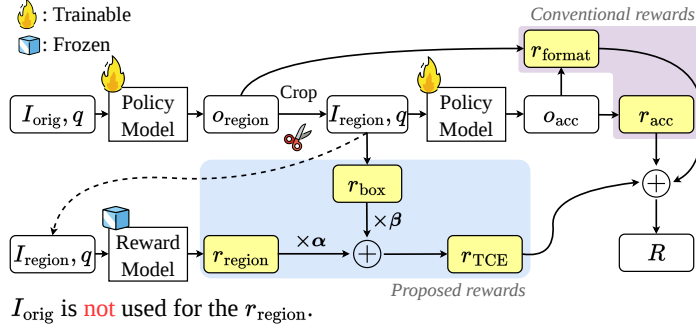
: Trainable

: Frozen

Conventional rewards

$r_{\text{format}}$

$I_{\text{orig}}, q$

Policy Model

$o_{\text{region}}$

Crop

$I_{\text{region}}, q$

Policy Model

$o_{\text{acc}}$

$r_{\text{acc}}$

$r_{\text{box}}$

$\times\boldsymbol{\beta}$

$I_{\text{region}}, q$

Reward Model

$r_{\text{region}}$

$\times\boldsymbol{\alpha}$

$+$

$r_{\text{TCE}}$

$+$

$R$

Proposed rewards

$I_{\text{orig}}$ is not used for the $r_{\text{region}}$.